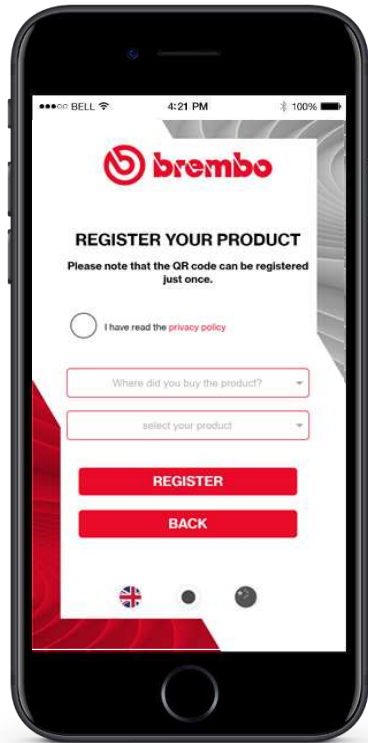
●●●○○ BELL
4:21 PM
100%

brembo

REGISTER YOUR PRODUCT

Please note that the QR code can be registered just once.

I have read the privacy policy

Where did you buy the product?

select your product

REGISTER

BACK